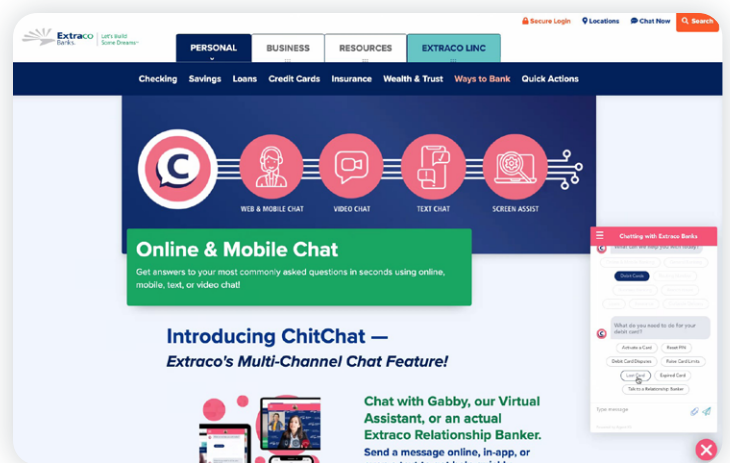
Extraco Banks. Let's build Some Dreams

Secure Login Locations Chat Now Search

PERSONAL BUSINESS RESOURCES EXTRACO LINC

Checking Savings Loans Credit Cards Insurance Wealth & Trust Ways to Bank Quick Actions

WEB & MOBILE CHAT VIDEO CHAT TEXT CHAT SCREEN ASSIST

Online & Mobile Chat

Get answers to your most commonly asked questions in seconds using online, mobile, text, or video chat!

Introducing ChitChat —

Extraco's Multi-Channel Chat Feature!

Chat with Gabby, our Virtual Assistant, or an actual Extraco Relationship Banker.

Send a message online, in-app, or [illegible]

Chatting with Extraco Banks

What can we help you with today?

Debit Cards

What do you need to do for your debit card?

Activate a Card Reset PIN

Debit Card Disputes Raise Card Limits

Lost Card Expired Card

Talk to a Relationship Banker

Type message